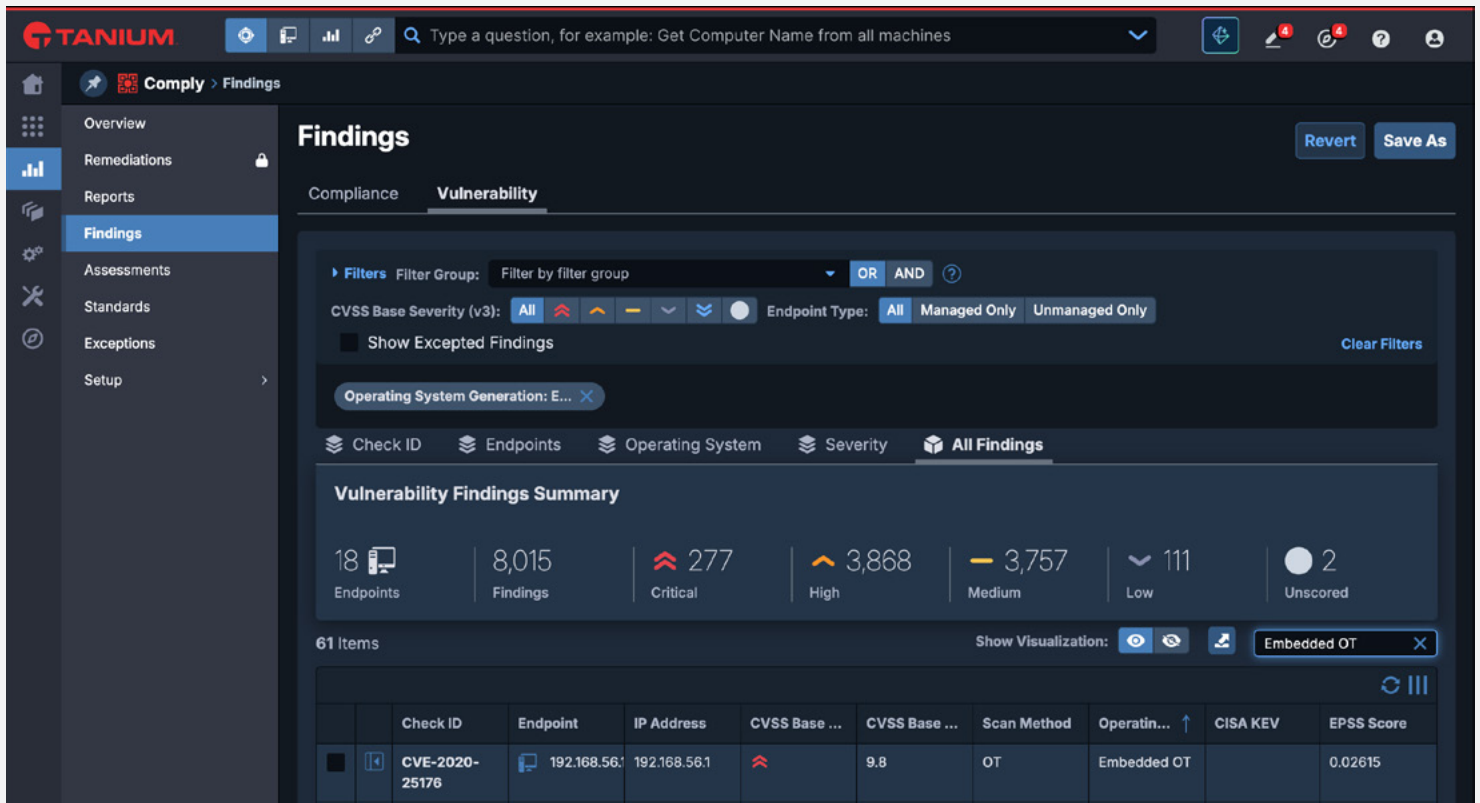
TANIUM

Type a question, for example: Get Computer Name from all machines

4 4

Comply > Findings

Overview
Remediations
Reports
Findings
Assessments
Standards
Exceptions
Setup

Findings

Revert Save As

Compliance Vulnerability

Filters Filter Group: Filter by filter group OR AND ?

CVSS Base Severity (v3): All Endpoint Type: All Managed Only Unmanaged Only

Show Excepted Findings

Clear Filters

Operating System Generation: E...

Check ID Endpoints Operating System Severity All Findings

Vulnerability Findings Summary

| 18 | 8,015 | 277 | 3,868 | 3,757 | 111 | 2 |
|---|---|---|---|---|---|---|
| Endpoints | Findings | Critical | High | Medium | Low | Unscored |

61 Items

Show Visualization:

Embedded OT

| | | Check ID | Endpoint | IP Address | CVSS Base ... | CVSS Base ... | Scan Method | Operatin... | CISA KEV | EPSS Score |
|---|---|---|---|---|---|---|---|---|---|---|
| | | CVE-2020-25176 | 192.168.56.1 | 192.168.56.1 | | 9.8 | OT | Embedded OT | | 0.02615 |